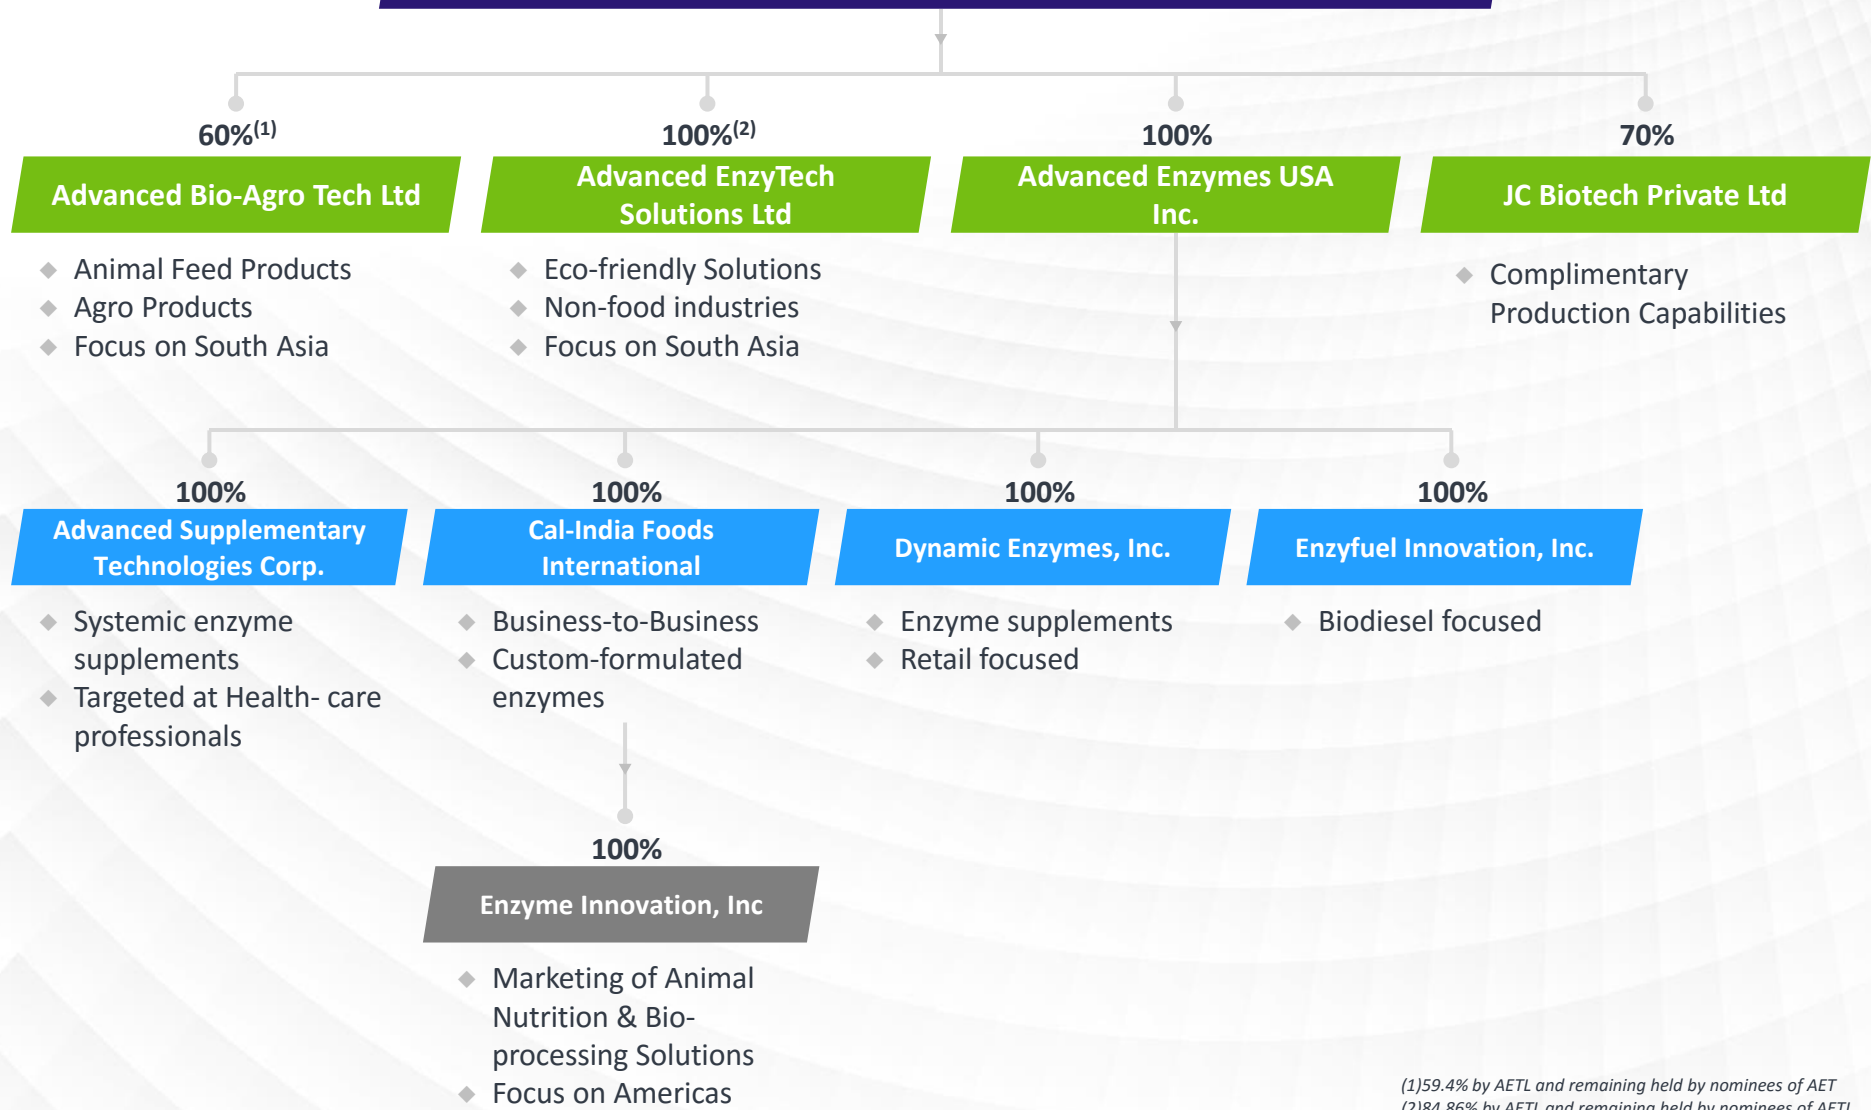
60%$^{(1)}$

Advanced Bio-Agro Tech Ltd

- Animal Feed Products
- Agro Products
- Focus on South Asia

100%$^{(2)}$

Advanced EnzyTech Solutions Ltd

- Eco-friendly Solutions
- Non-food industries
- Focus on South Asia

100%

Advanced Enzymes USA Inc.

70%

JC Biotech Private Ltd

- Complimentary Production Capabilities

100%

Advanced Supplementary Technologies Corp.

- Systemic enzyme supplements
- Targeted at Health- care professionals

100%

Cal-India Foods International

- Business-to-Business
- Custom-formulated enzymes

100%

Dynamic Enzymes, Inc.

- Enzyme supplements
- Retail focused

100%

Enzyfuel Innovation, Inc.

- Biodiesel focused

100%

Enzyme Innovation, Inc

- Marketing of Animal Nutrition & Bio-processing Solutions
- Focus on Americas

(1)59.4% by AETL and remaining held by nominees of AET
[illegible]